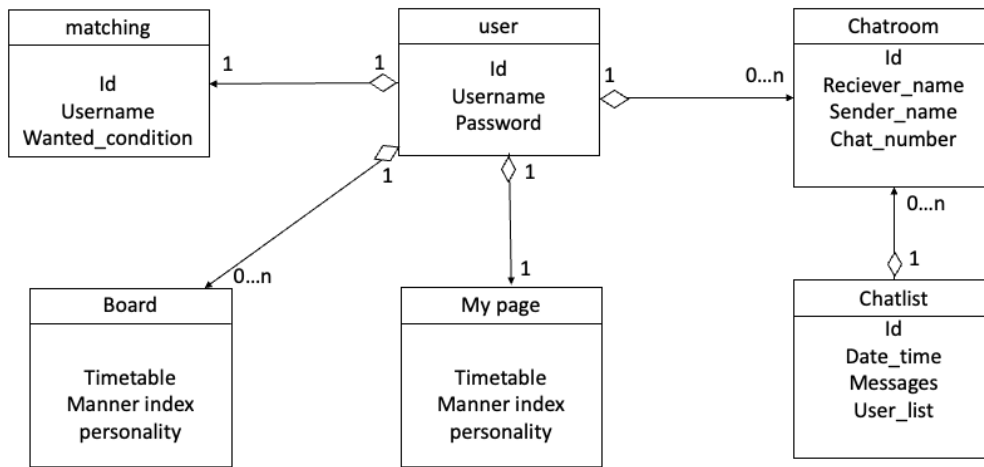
matching

Id
Username
Wanted_condition

1

1

user

Id
Username
Password

1

0…n

Chatroom

Id
Reciever_name
Sender_name
Chat_number

1

1

0…n

1

0…n

1

Board

Timetable
Manner index
personality

My page

Timetable
Manner index
personality

Chatlist

Id
Date_time
Messages
User_list